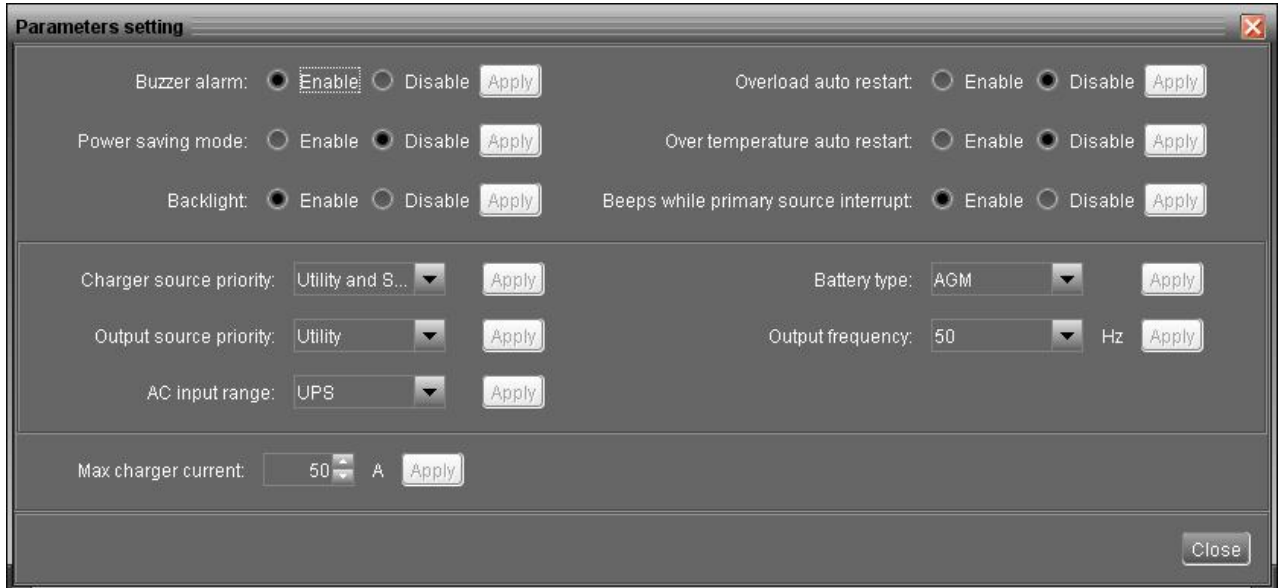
Parameters setting

Buzzer alarm: Enable Disable Apply

Power saving mode: Enable Disable Apply

Backlight: Enable Disable Apply

Overload auto restart: Enable Disable Apply

Over temperature auto restart: Enable Disable Apply

Beeps while primary source interrupt: Enable Disable Apply

Charger source priority: Utility and S... Apply

Output source priority: Utility Apply

AC input range: UPS Apply

Battery type: AGM Apply

Output frequency: 50 Hz Apply

Max charger current: 50 A Apply

Close